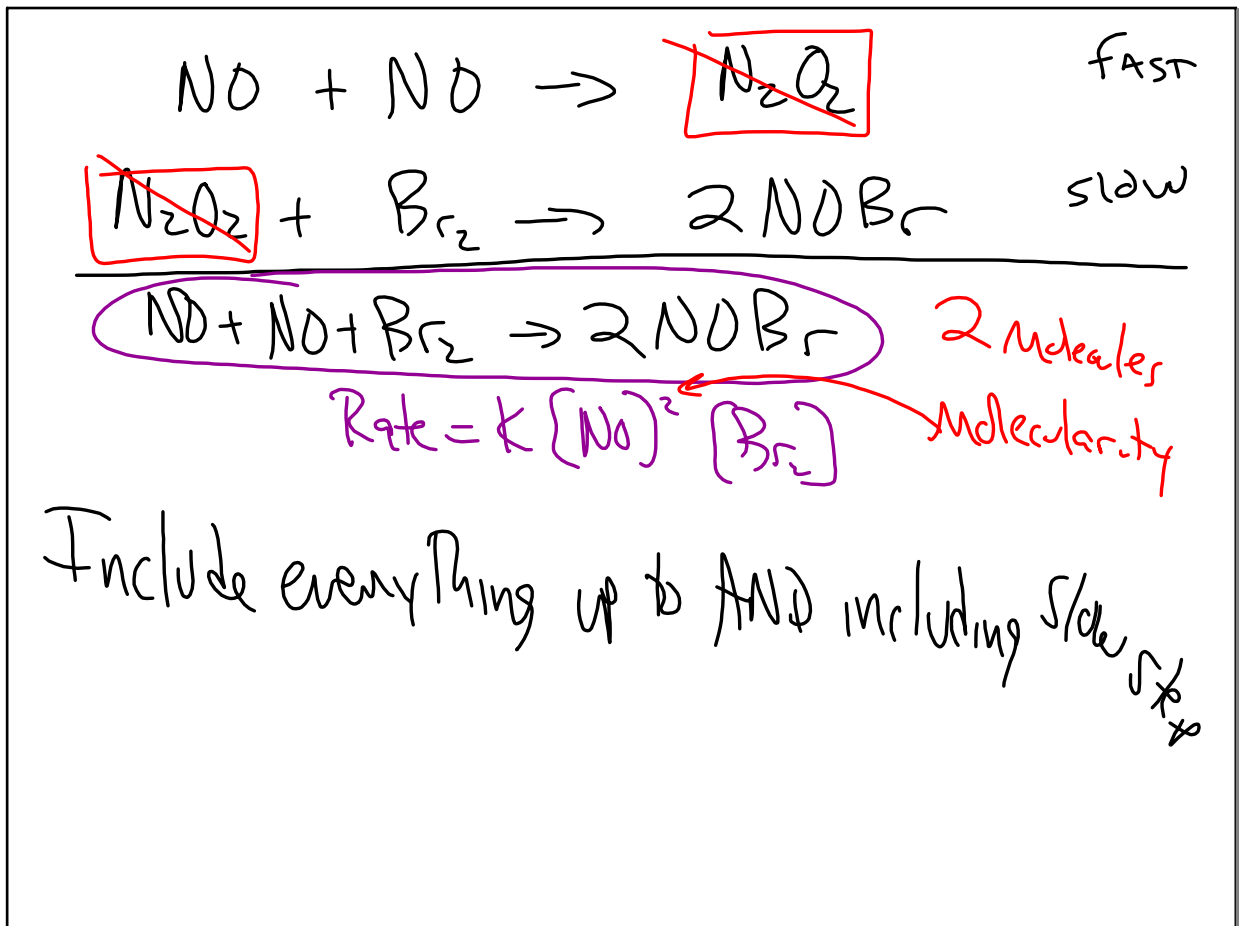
$NO + NO \rightarrow N_2O_2$ FAST

$N_2O_2 + Br_2 \rightarrow 2NOBr$ slow

$NO + NO + Br_2 \rightarrow 2NOBr$ 2 Molecules

Rate $= k[NO]^2[Br_2]$ Molecularity

Include everything up to AND including slow step